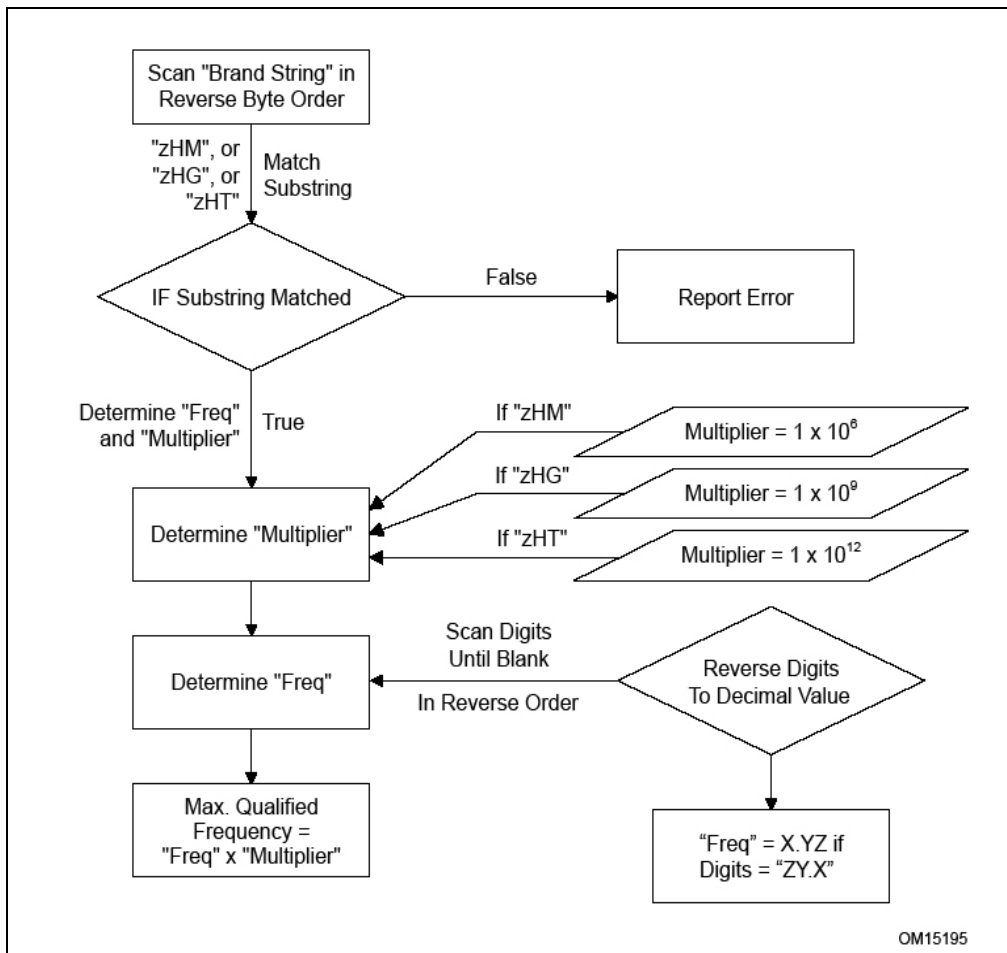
Scan "Brand String" in Reverse Byte Order

"zHM", or "zHG", or "zHT"

Match Substring

IF Substring Matched

False

Report Error

Determine "Freq" and "Multiplier"

True

If "zHM"

Multiplier = 1 x $10^6$

If "zHG"

Multiplier = 1 x $10^9$

If "zHT"

Multiplier = 1 x $10^{12}$

Determine "Multiplier"

Scan Digits Until Blank

In Reverse Order

Determine "Freq"

Reverse Digits To Decimal Value

Max. Qualified Frequency = "Freq" x "Multiplier"

"Freq" = X.YZ if Digits = "ZY.X"

OM15195